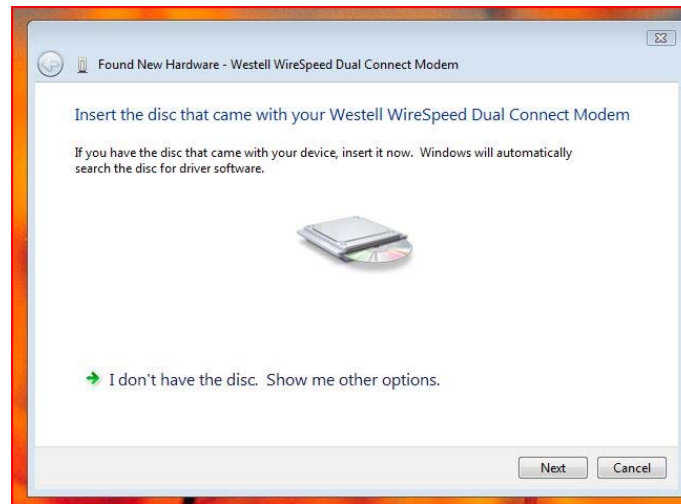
Found New Hardware - Westell WireSpeed Dual Connect Modem

Insert the disc that came with your Westell WireSpeed Dual Connect Modem

If you have the disc that came with your device, insert it now. Windows will automatically search the disc for driver software.

I don't have the disc. Show me other options.

Next

Cancel